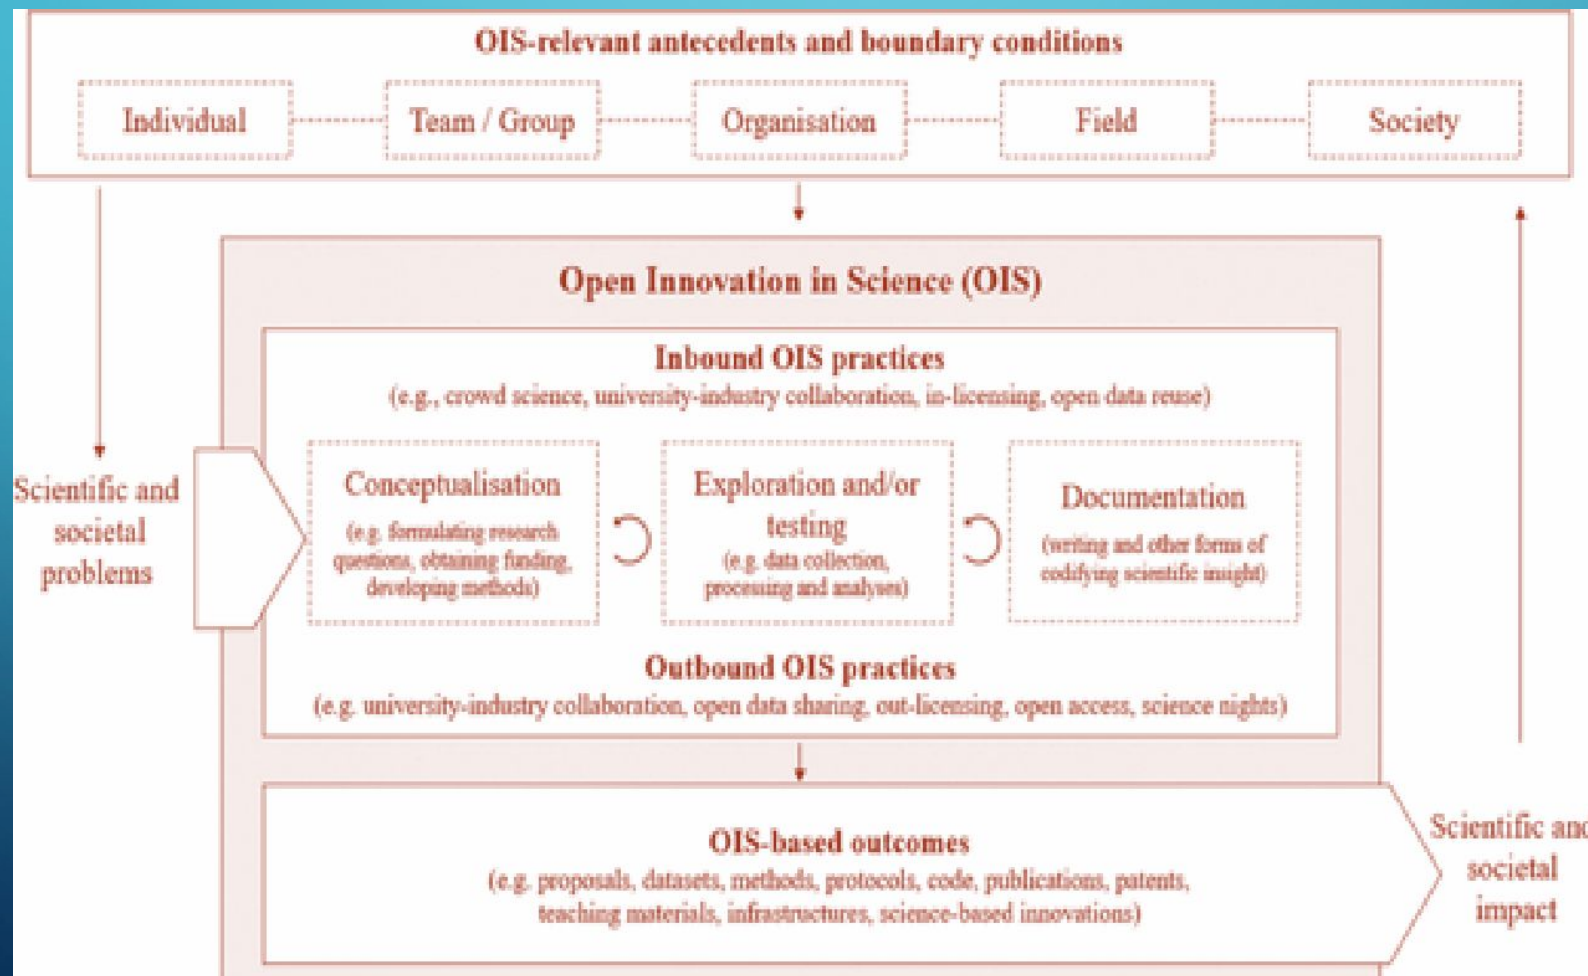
OIS-relevant antecedents and boundary conditions

Individual

Team / Group

Organisation

Field

Society

Scientific and societal problems

Open Innovation in Science (OIS)

Inbound OIS practices
(e.g., crowd science, university-industry collaboration, in-licensing, open data reuse)

Conceptualisation
(e.g. formulating research questions, obtaining funding, developing methods)

Exploration and/or testing
(e.g. data collection, processing and analyses)

Documentation
(writing and other forms of codifying scientific insight)

Outbound OIS practices
(e.g. university-industry collaboration, open data sharing, out-licensing, open access, science nights)

OIS-based outcomes
(e.g. proposals, datasets, methods, protocols, code, publications, patents, teaching materials, infrastructures, science-based innovations)

Scientific and societal impact